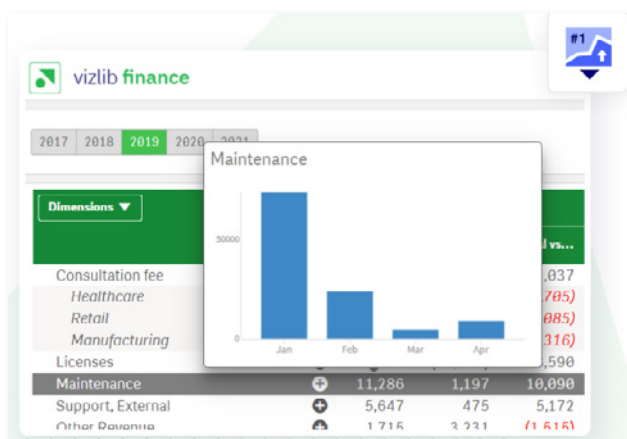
#1

vizlib finance

2017 2018 2019 2020 2021

Maintenance

50000

0

Jan Feb Mar Apr

Dimensions ▼

d vs...

Consultation fee ,037
Healthcare (785)
Retail (085)
Manufacturing (316)
Licenses ,590
Maintenance 11,286 1,197 10,090
Support, External 5,647 475 5,172
Other Revenue 1,715 3,231 (1,515)